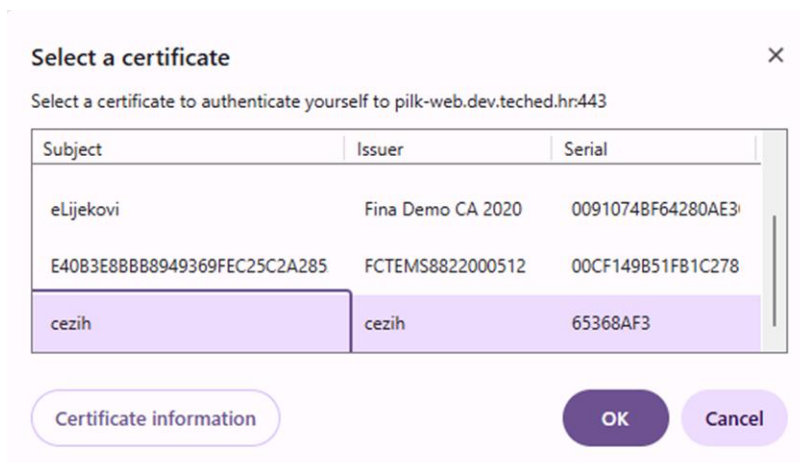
Select a certificate

×

Select a certificate to authenticate yourself to pilk-web.dev.teched.hr:443

| Subject | Issuer | Serial |
|---|---|---|
| eLijekovi | Fina Demo CA 2020 | 0091074BF64280AE3 |
| E40B3E8BBB8949369FEC25C2A285 | FCTEMS8822000512 | 00CF149B51FB1C278 |
| cezih | cezih | 65368AF3 |

Certificate information

OK

Cancel